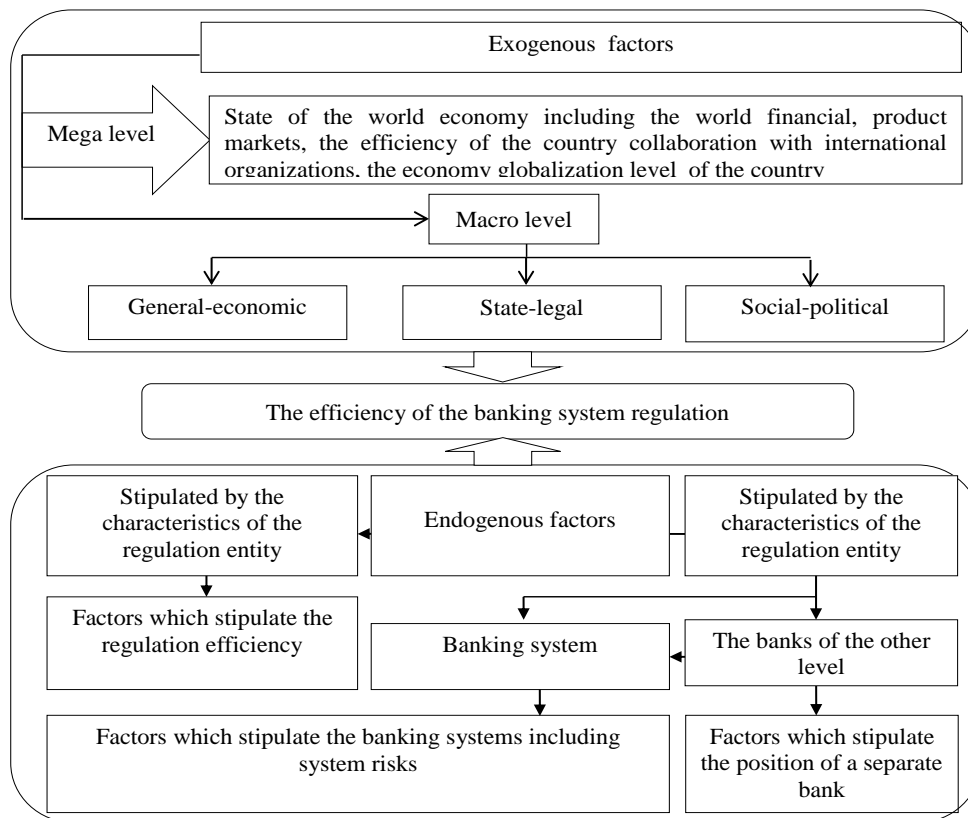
Exogenous factors

Mega level

State of the world economy including the world financial, product markets, the efficiency of the country collaboration with international organizations, the economy globalization level of the country

Macro level

General-economic

State-legal

Social-political

The efficiency of the banking system regulation

Stipulated by the characteristics of the regulation entity

Endogenous factors

Stipulated by the characteristics of the regulation entity

Factors which stipulate the regulation efficiency

Banking system

The banks of the other level

Factors which stipulate the banking systems including system risks

Factors which stipulate the position of a separate bank